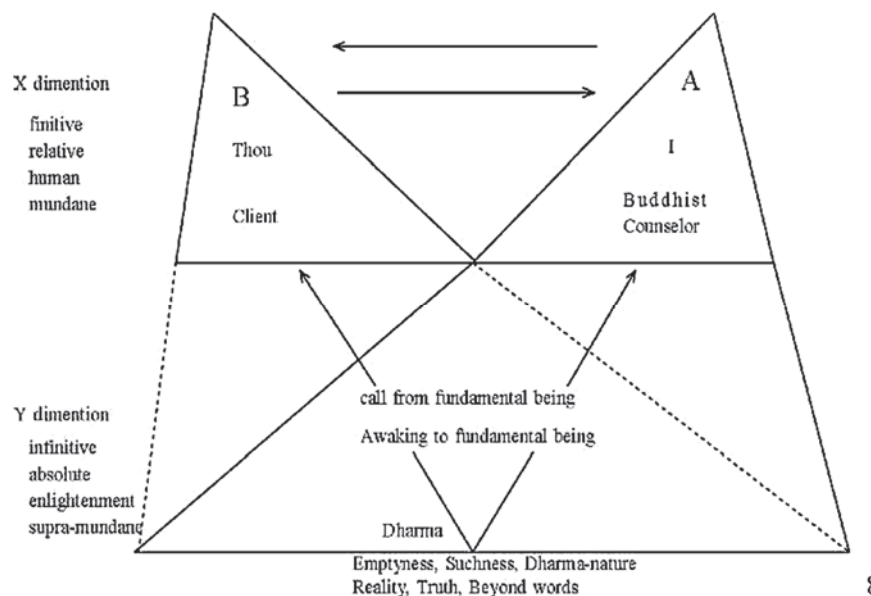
X dimention

finitive
relative
human
mundane

B

Thou

Client

A

I

Buddhist
Counselor

Y dimention

infinitive
absolute
enlightenment
supra-mundane

call from fundamental being

Awaking to fundamental being

Dharma

Emptyness, Suchness, Dharma-nature
Reality, Truth, Beyond words

8